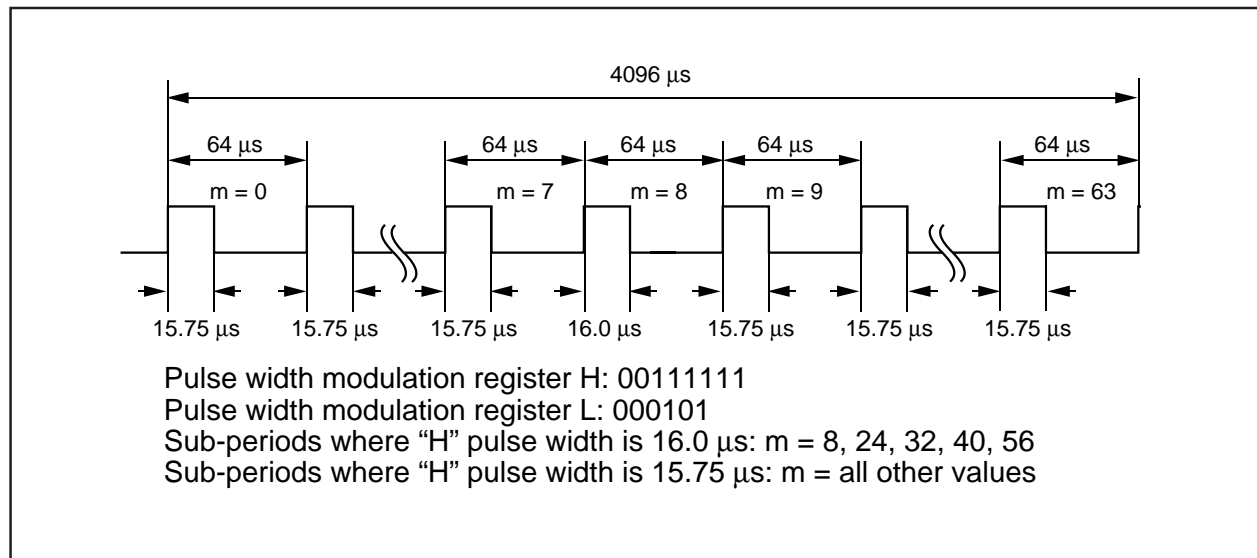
4096 µs

64 µs
m = 0

64 µs
m = 7

64 µs
m = 8

64 µs
m = 9

64 µs
m = 63

15.75 µs 15.75 µs 15.75 µs 16.0 µs 15.75 µs 15.75 µs 15.75 µs

Pulse width modulation register H: 00111111
Pulse width modulation register L: 000101
Sub-periods where "H" pulse width is 16.0 µs: m = 8, 24, 32, 40, 56
Sub-periods where "H" pulse width is 15.75 µs: m = all other values